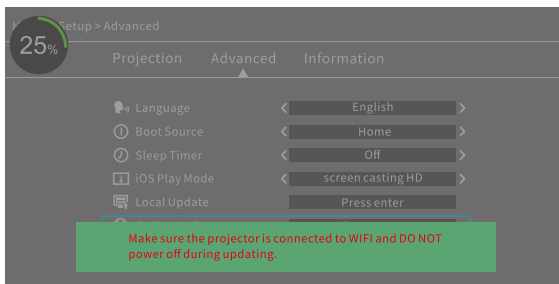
25%

H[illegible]Setup > Advanced

Projection
Advanced
Information

Language
English
Boot Source
Home
Sleep Timer
Off
iOS Play Mode
screen casting HD
Local Update
Press enter

Make sure the projector is connected to WIFI and DO NOT power off during updating.